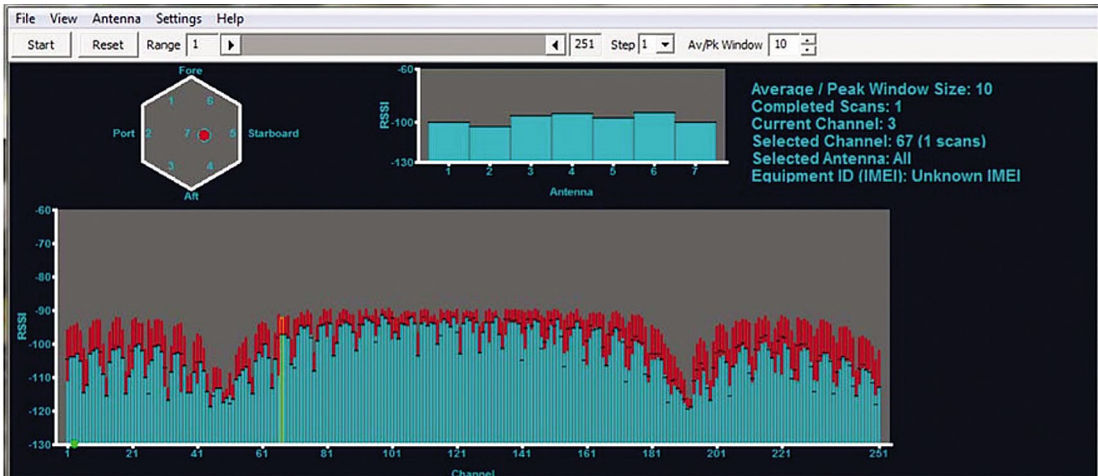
File View Antenna Settings Help

Start Reset Range 1 251 Step 1 Av/Pk Window 10

Fore
Port Starboard
Aft
1 6
2 7 5
3 4

-60
RSSI -100
-130
1 2 3 4 5 6 7
Antenna

Average / Peak Window Size: 10
Completed Scans: 1
Current Channel: 3
Selected Channel: 67 (1 scans)
Selected Antenna: All
Equipment ID (IMEI): Unknown IMEI

-60
-70
-80
-90
RSSI -100
-110
-120
-130
1 21 41 61 81 101 121 141 161 181 201 221 251
Channel